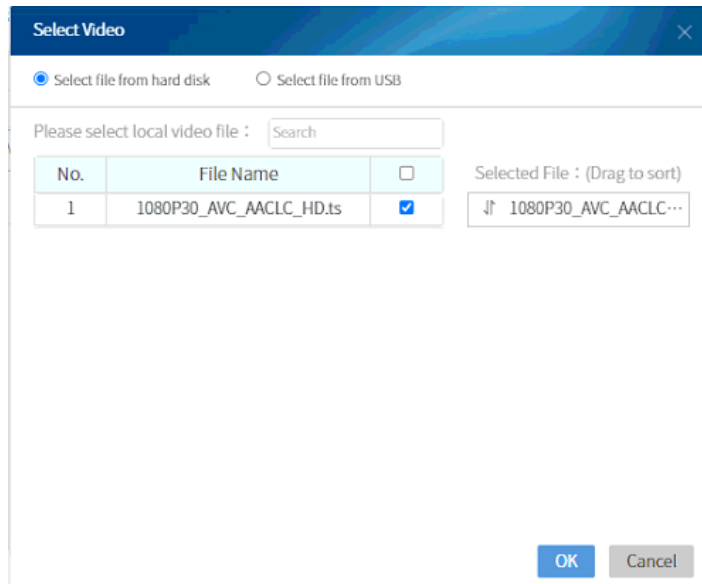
Select Video

Select file from hard disk Select file from USB

Please select local video file： Search

| No. | File Name | |
|---|---|---|
| 1 | 1080P30_AVC_AACLC_HD.ts | |

Selected File：(Drag to sort)

1080P30_AVC_AACLC···

OK Cancel